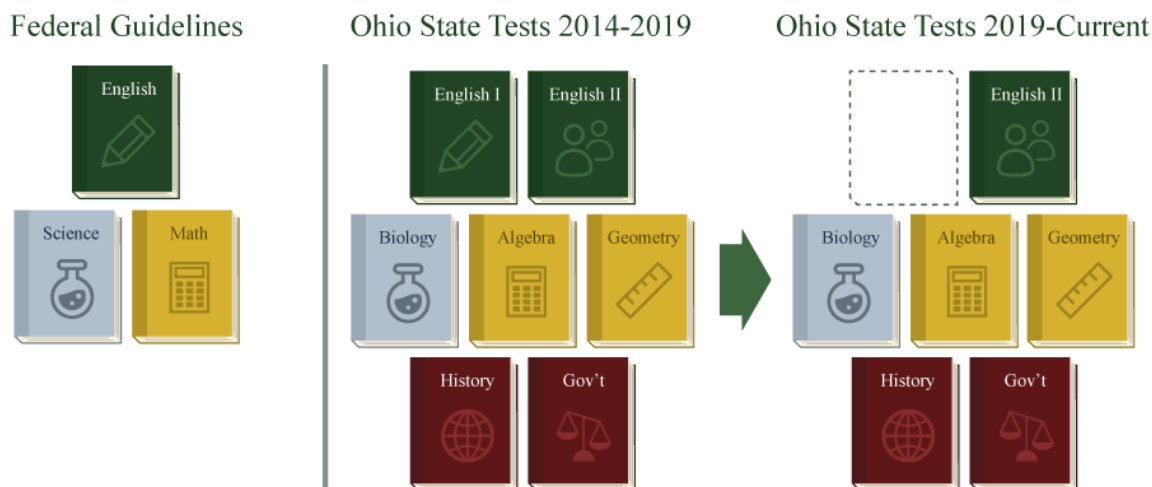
Federal Guidelines

English

Science

Math

Ohio State Tests 2014-2019

English I

English II

Biology

Algebra

Geometry

History

Gov't

Ohio State Tests 2019-Current

English II

Biology

Algebra

Geometry

History

Gov't